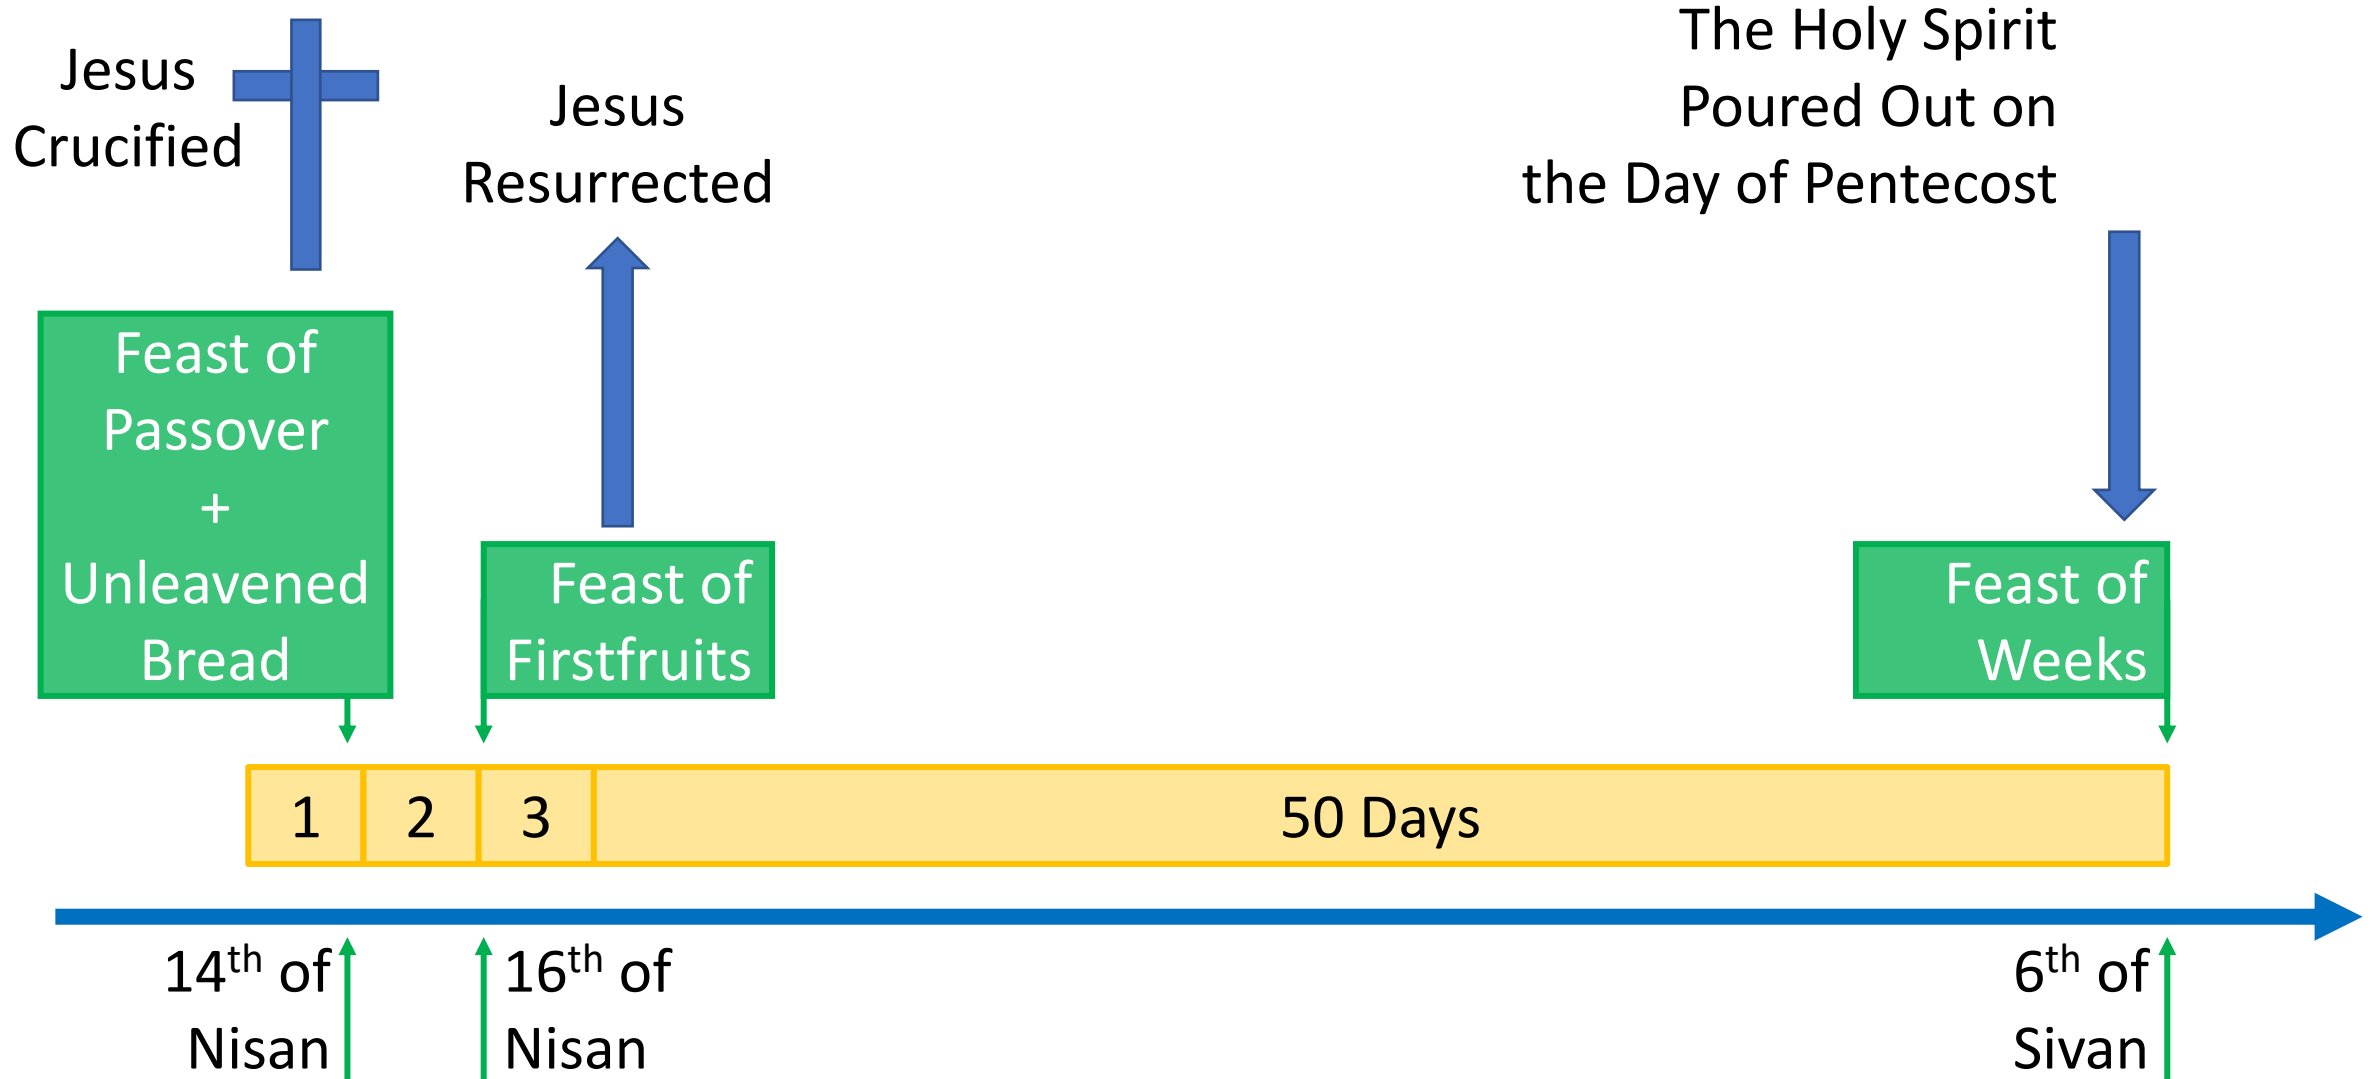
Jesus Crucified

Jesus Resurrected

The Holy Spirit Poured Out on the Day of Pentecost

Feast of Passover + Unleavened Bread

Feast of Firstfruits

Feast of Weeks

| 1 | 2 | 3 | 50 Days |
|---|---|---|---|

14$^{th}$ of Nisan

16$^{th}$ of Nisan

6$^{th}$ of Sivan